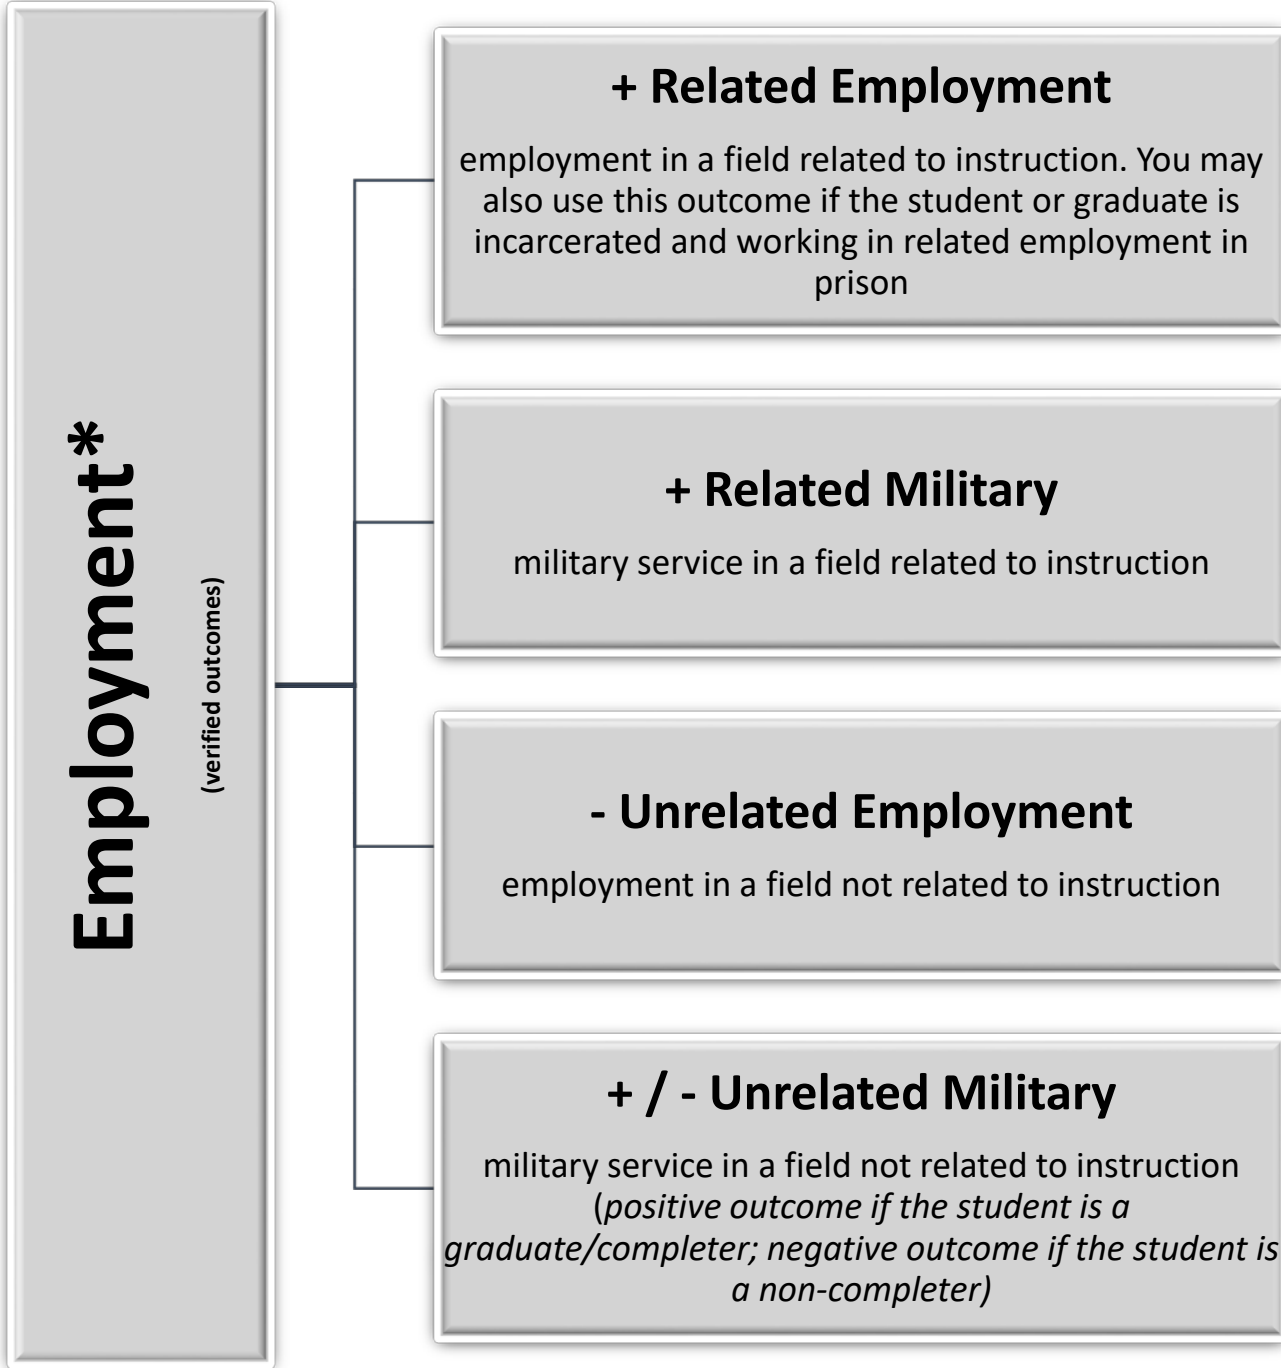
Employment*
(verified outcomes)

+ Related Employment

employment in a field related to instruction. You may also use this outcome if the student or graduate is incarcerated and working in related employment in prison

+ Related Military

military service in a field related to instruction

- Unrelated Employment

employment in a field not related to instruction

+ / - Unrelated Military

military service in a field not related to instruction (*positive outcome if the student is a graduate/completer; negative outcome if the student is a non-completer)*